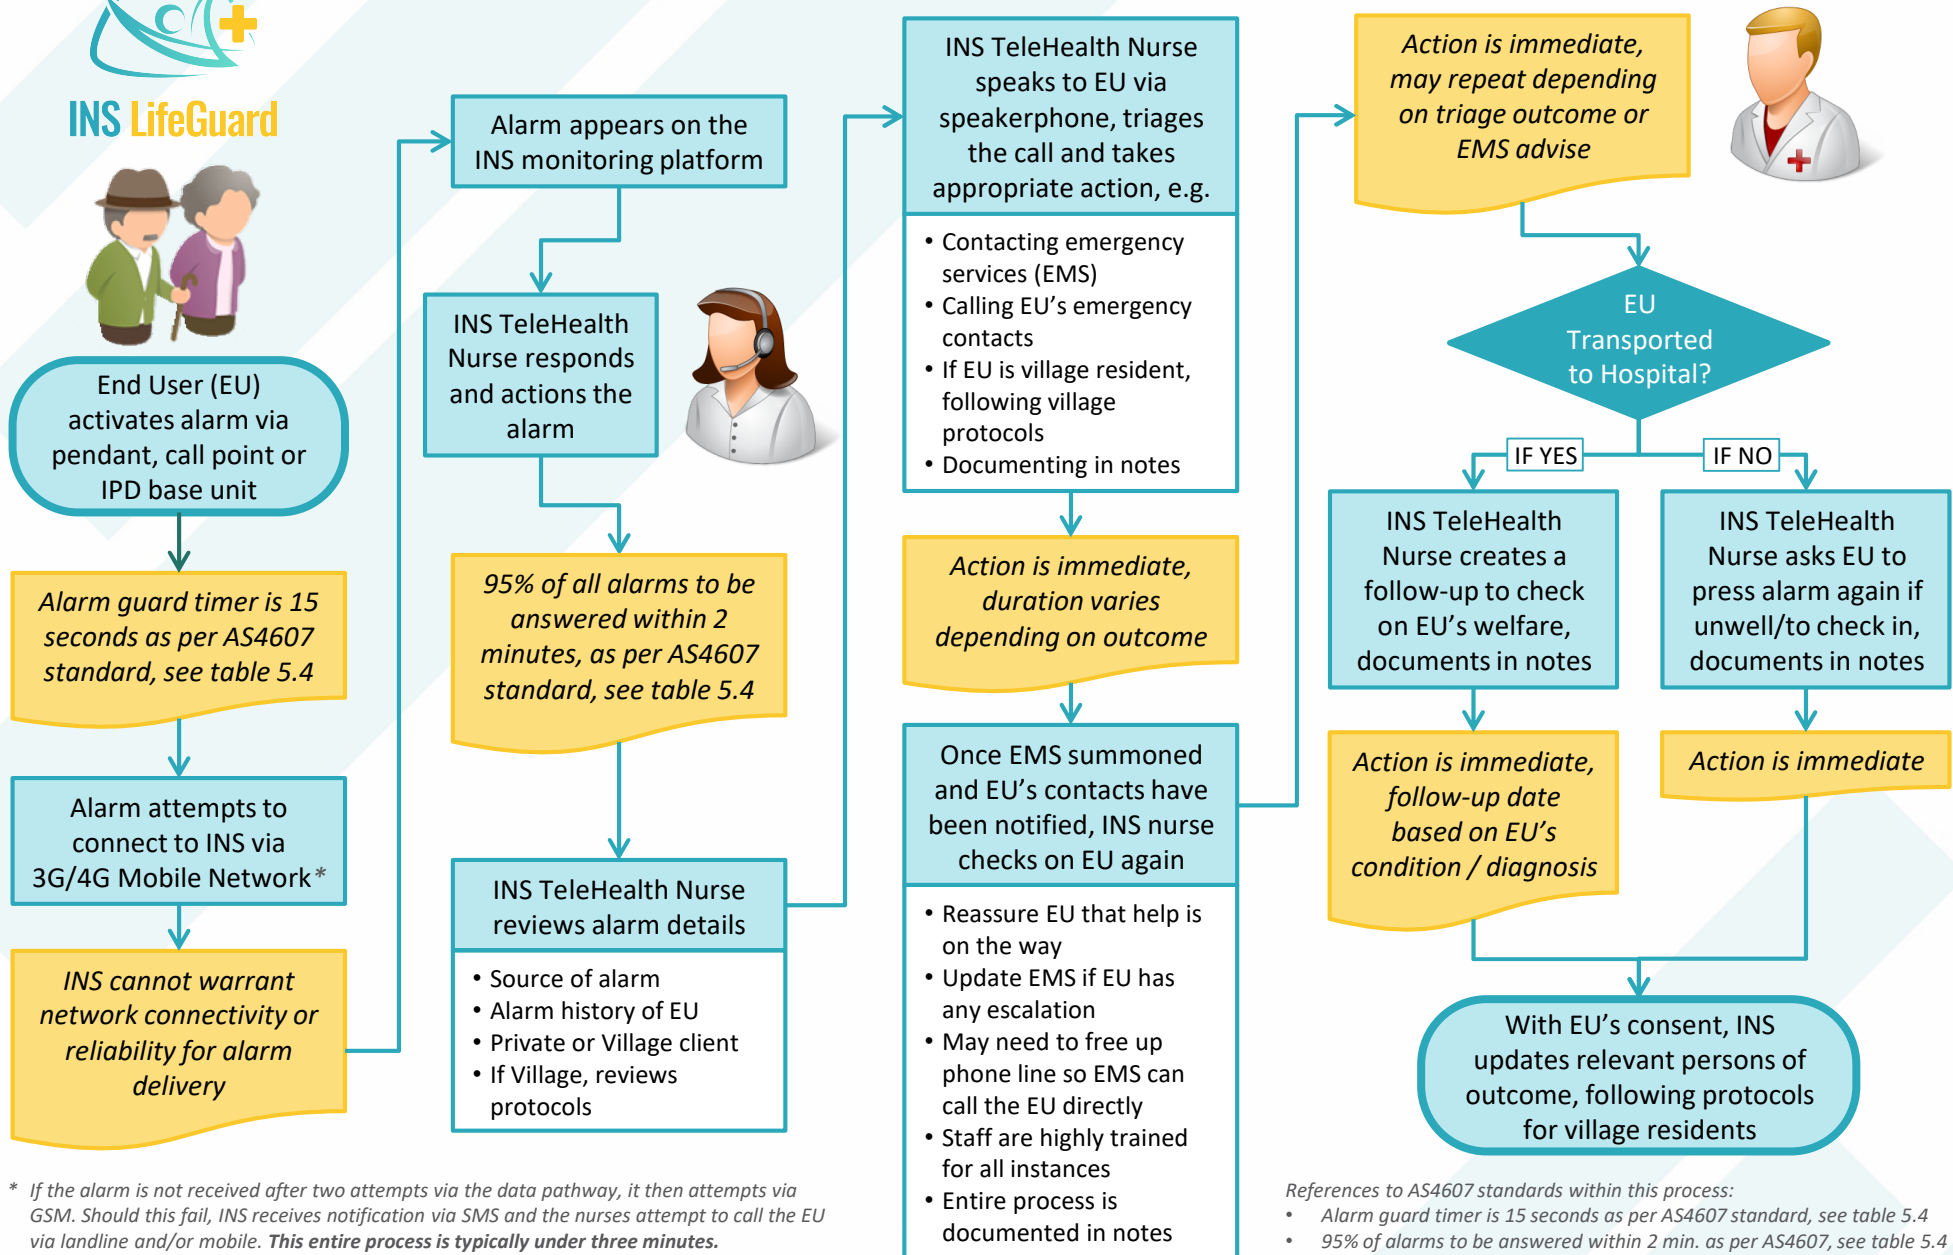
INS LifeGuard

End User (EU) activates alarm via pendant, call point or IPD base unit

Alarm guard timer is 15 seconds as per AS4607 standard, see table 5.4

Alarm attempts to connect to INS via 3G/4G Mobile Network*

INS cannot warrant network connectivity or reliability for alarm delivery

Alarm appears on the INS monitoring platform

INS TeleHealth Nurse responds and actions the alarm

95% of all alarms to be answered within 2 minutes, as per AS4607 standard, see table 5.4

INS TeleHealth Nurse reviews alarm details

• Source of alarm
• Alarm history of EU
• Private or Village client
• If Village, reviews protocols

INS TeleHealth Nurse speaks to EU via speakerphone, triages the call and takes appropriate action, e.g.

• Contacting emergency services (EMS)
• Calling EU's emergency contacts
• If EU is village resident, following village protocols
• Documenting in notes

Action is immediate, duration varies depending on outcome

Once EMS summoned and EU's contacts have been notified, INS nurse checks on EU again

• Reassure EU that help is on the way
• Update EMS if EU has any escalation
• May need to free up phone line so EMS can call the EU directly
• Staff are highly trained for all instances
• Entire process is documented in notes

Action is immediate, may repeat depending on triage outcome or EMS advise

EU Transported to Hospital?

IF YES

IF NO

INS TeleHealth Nurse creates a follow-up to check on EU's welfare, documents in notes

INS TeleHealth Nurse asks EU to press alarm again if unwell/to check in, documents in notes

Action is immediate, follow-up date based on EU's condition / diagnosis

Action is immediate

With EU's consent, INS updates relevant persons of outcome, following protocols for village residents

* If the alarm is not received after two attempts via the data pathway, it then attempts via GSM. Should this fail, INS receives notification via SMS and the nurses attempt to call the EU via landline and/or mobile. This entire process is typically under three minutes.

References to AS4607 standards within this process:
• Alarm guard timer is 15 seconds as per AS4607 standard, see table 5.4
• 95% of alarms to be answered within 2 min. as per AS4607, see table 5.4